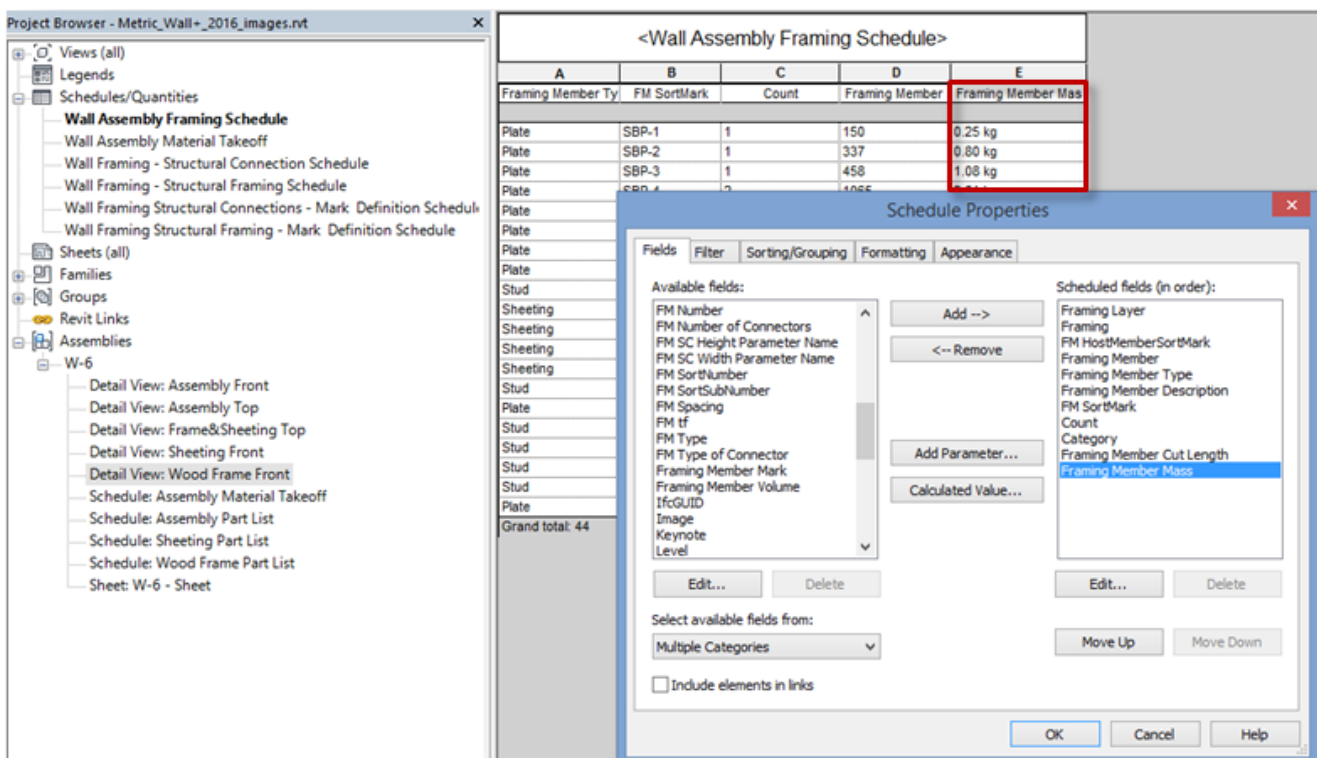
Project Browser - Metric_Wall+_2016_images.rvt

Views (all)
Legends
Schedules/Quantities
Wall Assembly Framing Schedule
Wall Assembly Material Takeoff
Wall Framing - Structural Connection Schedule
Wall Framing - Structural Framing Schedule
Wall Framing Structural Connections - Mark Definition Schedul
Wall Framing Structural Framing - Mark Definition Schedule
Sheets (all)
Families
Groups
Revit Links
Assemblies
W-6
Detail View: Assembly Front
Detail View: Assembly Top
Detail View: Frame&Sheeting Top
Detail View: Sheeting Front
Detail View: Wood Frame Front
Schedule: Assembly Material Takeoff
Schedule: Assembly Part List
Schedule: Sheeting Part List
Schedule: Wood Frame Part List
Sheet: W-6 - Sheet

<Wall Assembly Framing Schedule>

| A | B | C | D | E |
|---|---|---|---|---|
| Framing Member Ty | FM SortMark | Count | Framing Member | Framing Member Mas |
| Plate | SBP-1 | 1 | 150 | 0.25 kg |
| Plate | SBP-2 | 1 | 337 | 0.80 kg |
| Plate | SBP-3 | 1 | 458 | 1.08 kg |
| Plate | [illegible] | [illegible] | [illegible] | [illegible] |
| Plate | | | | |
| Plate | | | | |
| Plate | | | | |
| Plate | | | | |
| Stud | | | | |
| Sheeting | | | | |
| Sheeting | | | | |
| Sheeting | | | | |
| Sheeting | | | | |
| Stud | | | | |
| Plate | | | | |
| Stud | | | | |
| Stud | | | | |
| Stud | | | | |
| Stud | | | | |
| Plate | | | | |
| Grand total: 44 | | | | |

Schedule Properties

Fields | Filter | Sorting/Grouping | Formatting | Appearance

Available fields:
FM Number
FM Number of Connectors
FM SC Height Parameter Name
FM SC Width Parameter Name
FM SortNumber
FM SortSubNumber
FM Spacing
FM tf
FM Type
FM Type of Connector
Framing Member Mark
Framing Member Volume
IfcGUID
Image
Keynote
Level

Add -->
<-- Remove
Add Parameter...
Calculated Value...

Scheduled fields (in order):
Framing Layer
Framing
FM HostMemberSortMark
Framing Member
Framing Member Type
Framing Member Description
FM SortMark
Count
Category
Framing Member Cut Length
Framing Member Mass

Edit... Delete
Edit... Delete

Select available fields from:
Multiple Categories

Move Up Move Down

Include elements in links

OK Cancel Help